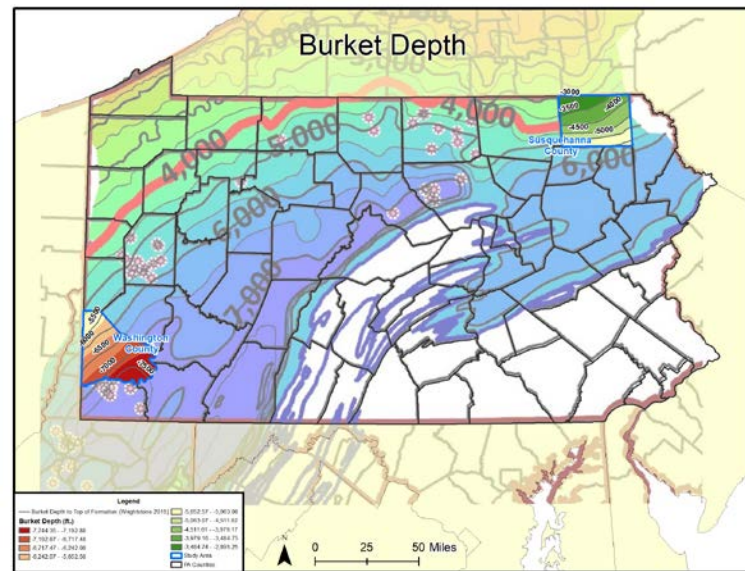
Burket Depth

2,000

3,000

4,000

4,000

5,000

6,000

6,000

7,000

3000

3500

4000

4500

5000

Susquehanna County

Washington County

5500

6000

6500

7000

Legend

Burket Depth to Top of Formation (Wrightstone 2011)

Burket Depth (ft.)

7,744.35 - 7,192.88

7,192.87 - 6,717.44

6,717.43 - 6,242.00

6,242.00 - 5,652.58

5,652.57 - 5,063.86

5,063.87 - 4,511.62

4,511.61 - 3,979.17

3,979.16 - 3,464.73

3,464.74 - 2,931.25

Study Area

PA Counties

N

0 25 50 Miles